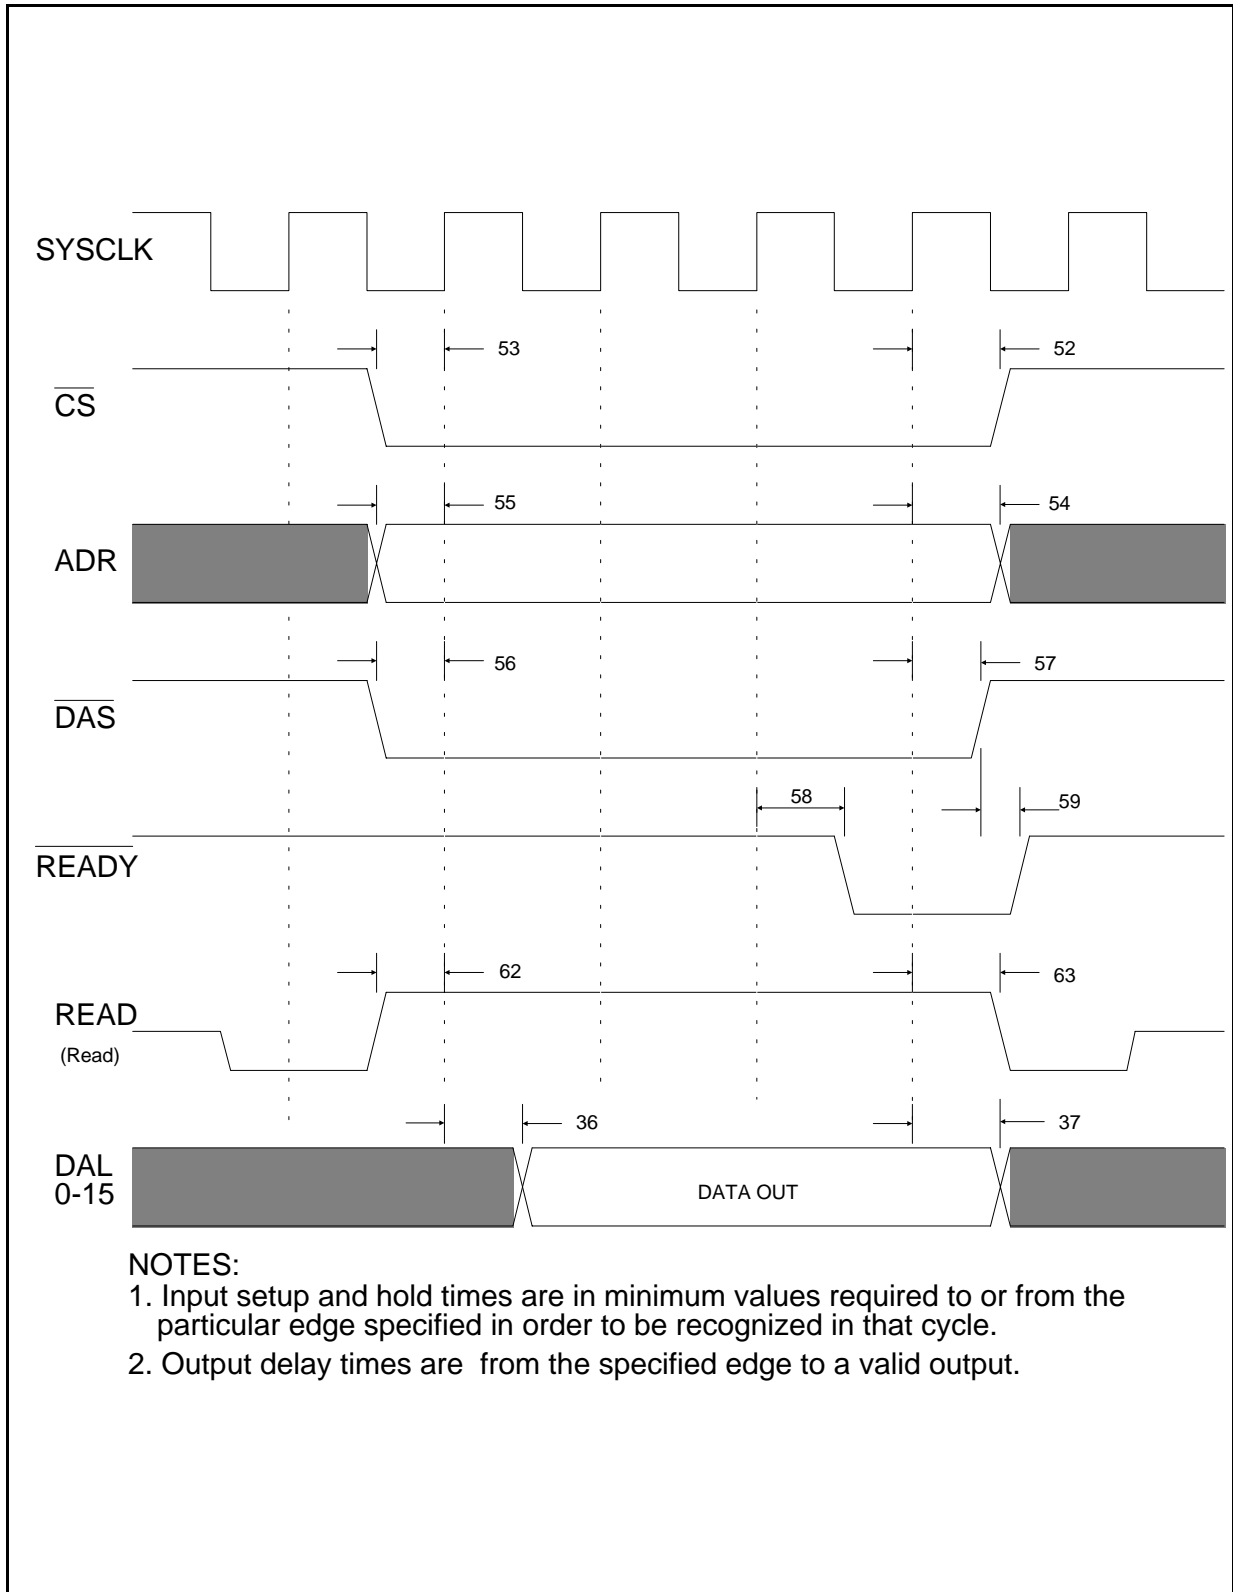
SYSCLK

53

52

$\overline{CS}$

55

54

ADR

56

57

$\overline{DAS}$

58

59

$\overline{READY}$

62

63

READ
(Read)

36

37

DAL
0-15

DATA OUT

NOTES:
1. Input setup and hold times are in minimum values required to or from the particular edge specified in order to be recognized in that cycle.
2. Output delay times are from the specified edge to a valid output.